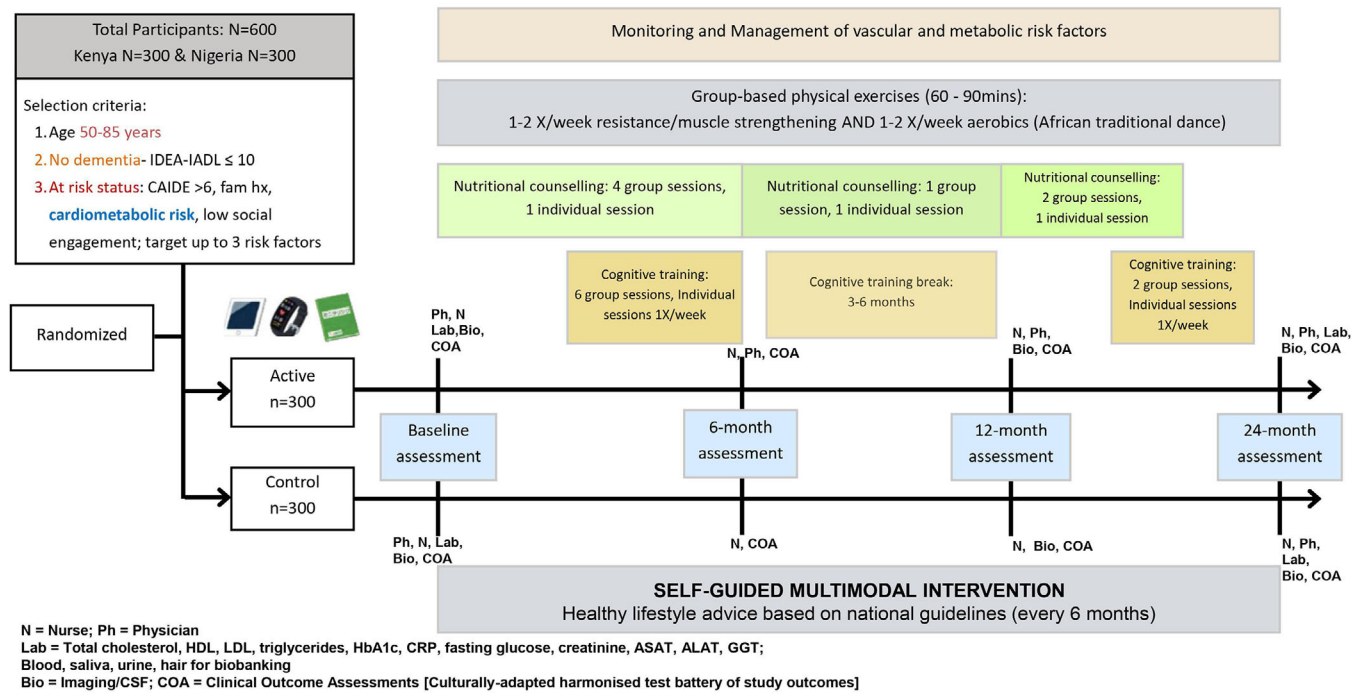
Total Participants: N=600
Kenya N=300 & Nigeria N=300

Selection criteria:
1. Age 50-85 years
2. No dementia- IDEA-IADL ≤ 10
3. At risk status: CAIDE >6, fam hx, cardiometabolic risk, low social engagement; target up to 3 risk factors

Randomized

Monitoring and Management of vascular and metabolic risk factors

Group-based physical exercises (60 - 90mins):
1-2 X/week resistance/muscle strengthening AND 1-2 X/week aerobics (African traditional dance)

Nutritional counselling: 4 group sessions, 1 individual session

Nutritional counselling: 1 group session, 1 individual session

Nutritional counselling: 2 group sessions, 1 individual session

Cognitive training: 6 group sessions, Individual sessions 1X/week

Cognitive training break: 3-6 months

Cognitive training: 2 group sessions, Individual sessions 1X/week

Ph, N Lab,Bio, COA

N, Ph, COA

N, Ph, Bio, COA

N, Ph, Lab, Bio, COA

Active
n=300

Baseline assessment

6-month assessment

12-month assessment

24-month assessment

Control
n=300

Ph, N, Lab, Bio, COA

N, COA

N, Bio, COA

N, Ph, Lab, Bio, COA

SELF-GUIDED MULTIMODAL INTERVENTION
Healthy lifestyle advice based on national guidelines (every 6 months)

N = Nurse; Ph = Physician
Lab = Total cholesterol, HDL, LDL, triglycerides, HbA1c, CRP, fasting glucose, creatinine, ASAT, ALAT, GGT; Blood, saliva, urine, hair for biobanking
Bio = Imaging/CSF; COA = Clinical Outcome Assessments [Culturally-adapted harmonised test battery of study outcomes]